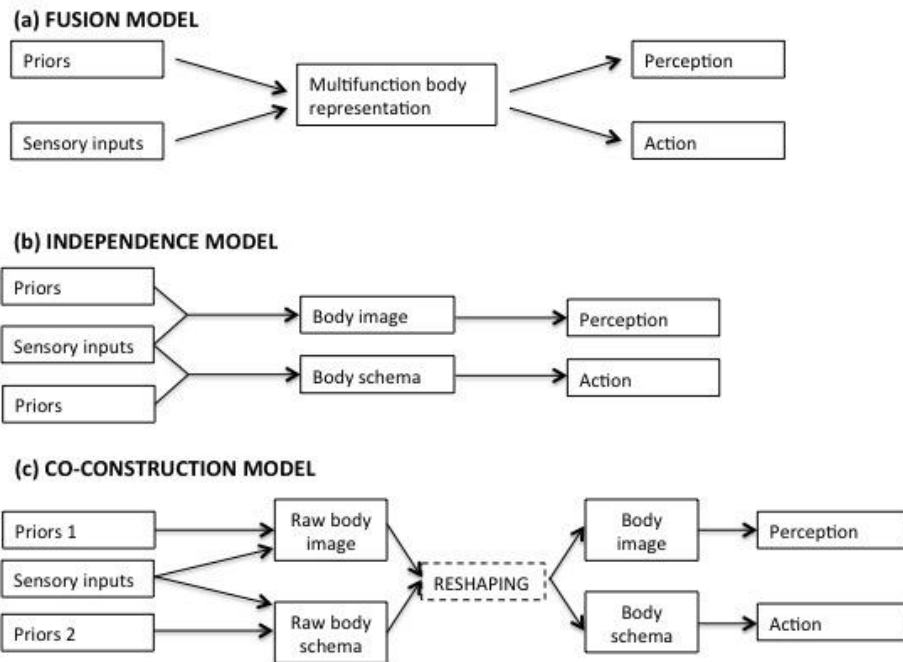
(a) FUSION MODEL

Priors

Sensory inputs

Multifunction body representation

Perception

Action

(b) INDEPENDENCE MODEL

Priors

Sensory inputs

Priors

Body image

Body schema

Perception

Action

(c) CO-CONSTRUCTION MODEL

Priors 1

Sensory inputs

Priors 2

Raw body image

Raw body schema

RESHAPING

Body image

Body schema

Perception

Action